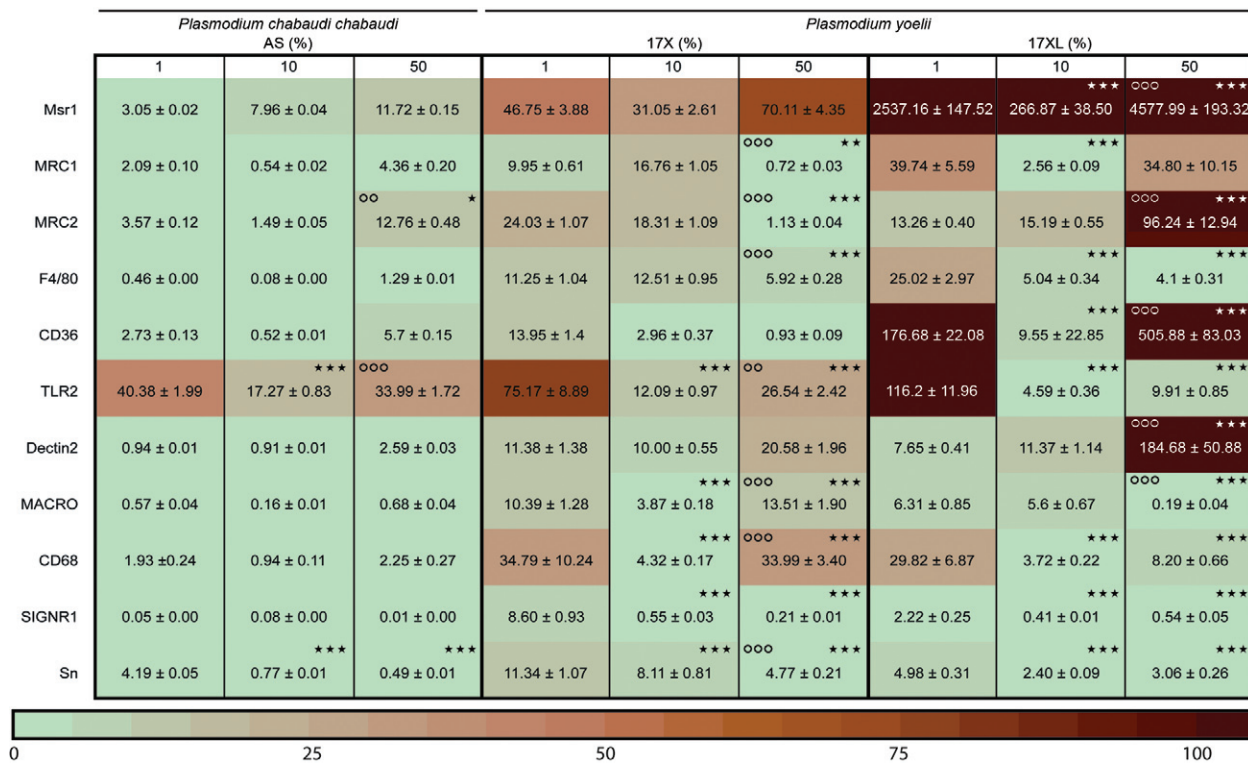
|  | *Plasmodium chabaudi chabaudi* AS (%) 1 | 10 | 50 | *Plasmodium yoelii* 17X (%) 1 | 10 | 50 | 17XL (%) 1 | 10 | 50 |
|---|---|---|---|---|---|---|---|---|---|
| Msr1 | 3.05 ± 0.02 | 7.96 ± 0.04 | 11.72 ± 0.15 | 46.75 ± 3.88 | 31.05 ± 2.61 | 70.11 ± 4.35 | 2537.16 ± 147.52 | ★★★ 266.87 ± 38.50 | ○○○ ★★★ 4577.99 ± 193.32 |
| MRC1 | 2.09 ± 0.10 | 0.54 ± 0.02 | 4.36 ± 0.20 | 9.95 ± 0.61 | 16.76 ± 1.05 | ○○○ ★★ 0.72 ± 0.03 | 39.74 ± 5.59 | ★★★ 2.56 ± 0.09 | 34.80 ± 10.15 |
| MRC2 | 3.57 ± 0.12 | 1.49 ± 0.05 | ○○ ★ 12.76 ± 0.48 | 24.03 ± 1.07 | 18.31 ± 1.09 | ○○○ ★★★ 1.13 ± 0.04 | 13.26 ± 0.40 | 15.19 ± 0.55 | ○○○ ★★★ 96.24 ± 12.94 |
| F4/80 | 0.46 ± 0.00 | 0.08 ± 0.00 | 1.29 ± 0.01 | 11.25 ± 1.04 | 12.51 ± 0.95 | ○○○ ★★★ 5.92 ± 0.28 | 25.02 ± 2.97 | ★★★ 5.04 ± 0.34 | ★★★ 4.1 ± 0.31 |
| CD36 | 2.73 ± 0.13 | 0.52 ± 0.01 | 5.7 ± 0.15 | 13.95 ± 1.4 | 2.96 ± 0.37 | 0.93 ± 0.09 | 176.68 ± 22.08 | ★★★ 9.55 ± 22.85 | ○○○ ★★★ 505.88 ± 83.03 |
| TLR2 | 40.38 ± 1.99 | ★★★ 17.27 ± 0.83 | ○○○ 33.99 ± 1.72 | 75.17 ± 8.89 | ★★★ 12.09 ± 0.97 | ○○ ★★★ 26.54 ± 2.42 | 116.2 ± 11.96 | ★★★ 4.59 ± 0.36 | ★★★ 9.91 ± 0.85 |
| Dectin2 | 0.94 ± 0.01 | 0.91 ± 0.01 | 2.59 ± 0.03 | 11.38 ± 1.38 | 10.00 ± 0.55 | 20.58 ± 1.96 | 7.65 ± 0.41 | 11.37 ± 1.14 | ○○○ ★★★ 184.68 ± 50.88 |
| MACRO | 0.57 ± 0.04 | 0.16 ± 0.01 | 0.68 ± 0.04 | 10.39 ± 1.28 | ★★★ 3.87 ± 0.18 | ○○○ ★★★ 13.51 ± 1.90 | 6.31 ± 0.85 | 5.6 ± 0.67 | ○○○ ★★★ 0.19 ± 0.04 |
| CD68 | 1.93 ±0.24 | 0.94 ± 0.11 | 2.25 ± 0.27 | 34.79 ± 10.24 | ★★★ 4.32 ± 0.17 | ○○○ ★★★ 33.99 ± 3.40 | 29.82 ± 6.87 | ★★★ 3.72 ± 0.22 | ★★★ 8.20 ± 0.66 |
| SIGNR1 | 0.05 ± 0.00 | 0.08 ± 0.00 | 0.01 ± 0.00 | 8.60 ± 0.93 | ★★★ 0.55 ± 0.03 | ★★★ 0.21 ± 0.01 | 2.22 ± 0.25 | ★★★ 0.41 ± 0.01 | ★★★ 0.54 ± 0.05 |
| Sn | 4.19 ± 0.05 | ★★★ 0.77 ± 0.01 | ★★★ 0.49 ± 0.01 | 11.34 ± 1.07 | ★★★ 8.11 ± 0.81 | ○○○ ★★★ 4.77 ± 0.21 | 4.98 ± 0.31 | ★★★ 2.40 ± 0.09 | ★★★ 3.06 ± 0.26 |

0 25 50 75 100